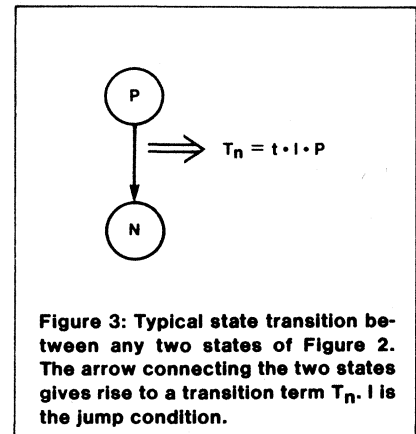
P

$T_n = t \cdot l \cdot P$

N

Figure 3: Typical state transition between any two states of Figure 2. The arrow connecting the two states gives rise to a transition term $T_n$. I is the jump condition.